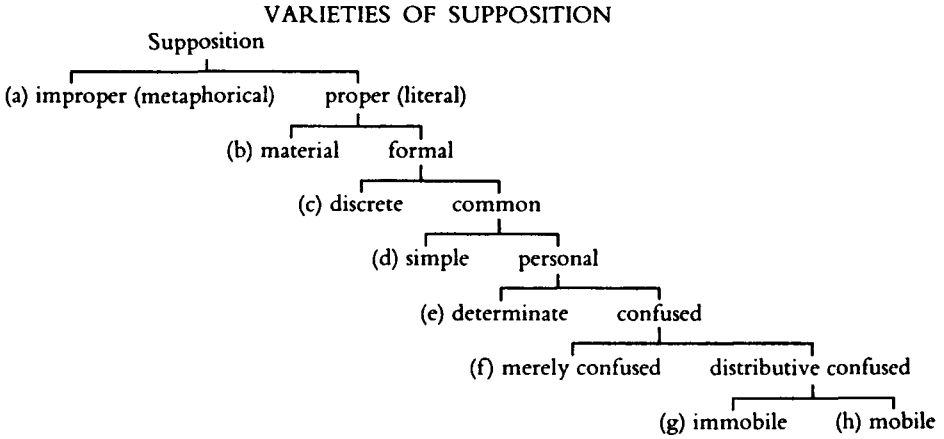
VARIETIES OF SUPPOSITION

Supposition

(a) improper (metaphorical)

proper (literal)

(b) material

formal

(c) discrete

common

(d) simple

personal

(e) determinate

confused

(f) merely confused

distributive confused

(g) immobile

(h) mobile